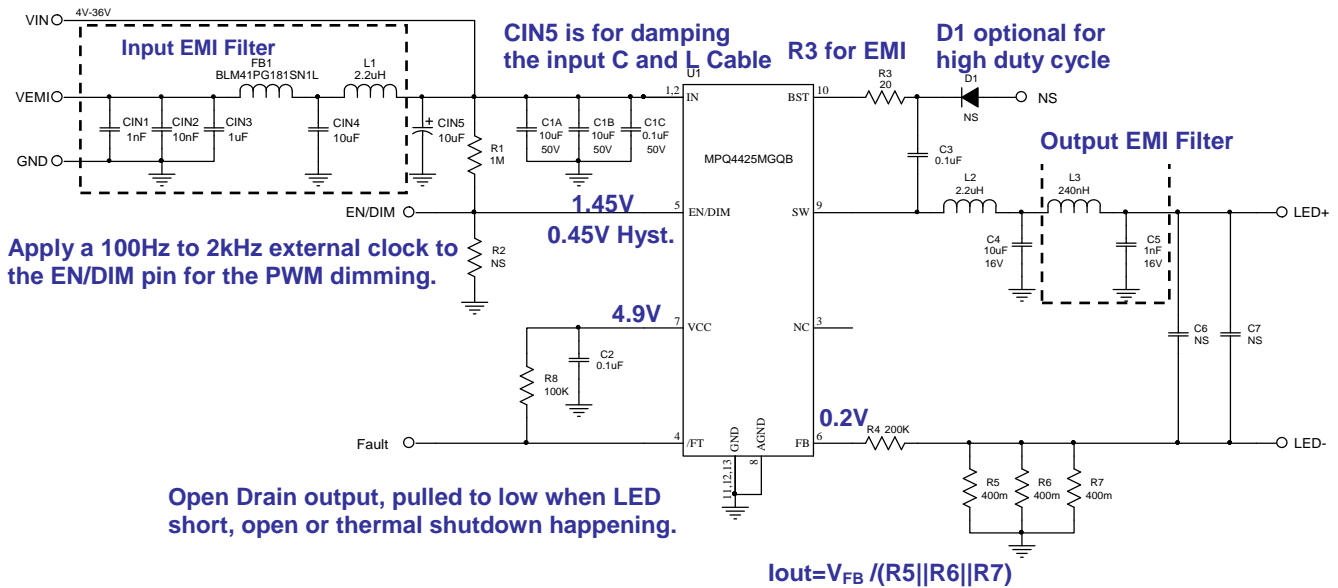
VIN
4V-36V
Input EMI Filter
FB1
BLM41PG181SN1L
L1
2.2uH
VEMI
CIN1
1nF
CIN2
10nF
CIN3
1uF
CIN4
10uF
GND
CIN5 is for damping the input C and L Cable
CIN5
10uF
R1
1M
C1A
10uF
50V
C1B
10uF
50V
C1C
0.1uF
50V
U1
1,2
IN
MPQ4425MGQB
R3 for EMI
R3
20
D1 optional for high duty cycle
D1
NS
NS
10
BST
C3
0.1uF
Output EMI Filter
EN/DIM
1.45V
0.45V Hyst.
5
EN/DIM
9
SW
L2
2.2uH
L3
240nH
LED+
C4
10uF
16V
C5
1nF
16V
Apply a 100Hz to 2kHz external clock to the EN/DIM pin for the PWM dimming.
R2
NS
4.9V
7
VCC
NC
3
C2
0.1uF
C6
NS
C7
NS
R8
100K
0.2V
R4 200K
Fault
4
/FT
GND
AGND
8
11,12,13
6
FB
LED-
R5
400m
R6
400m
R7
400m
Open Drain output, pulled to low when LED short, open or thermal shutdown happening.
Iout=V$_{FB}$ /(R5||R6||R7)